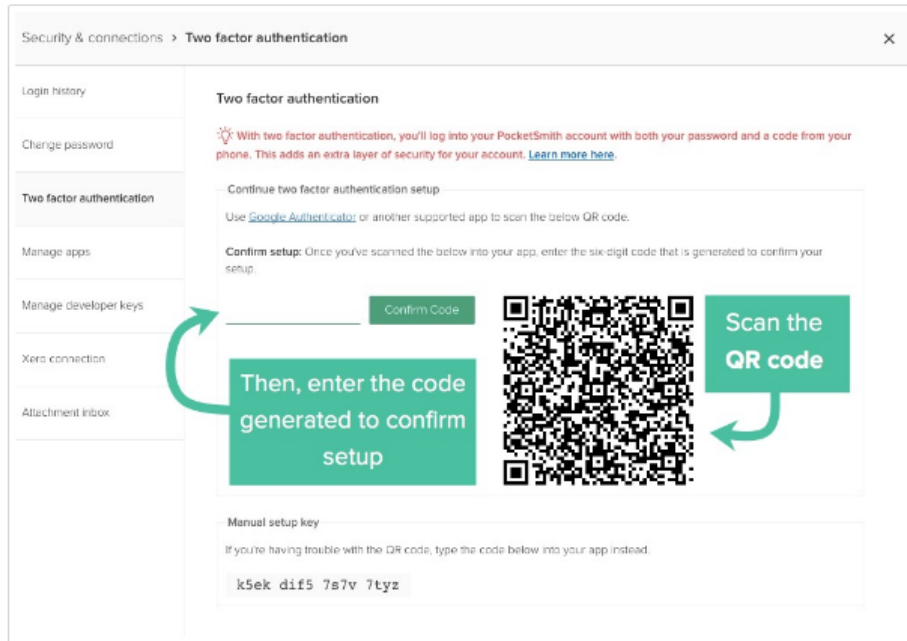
Security & connections > Two factor authentication

×

Login history

Change password

Two factor authentication

Manage apps

Manage developer keys

Xero connection

Attachment inbox

Two factor authentication

With two factor authentication, you'll log into your PocketSmith account with both your password and a code from your phone. This adds an extra layer of security for your account. Learn more here.

Continue two factor authentication setup

Use Google Authenticator or another supported app to scan the below QR code.

Confirm setup: Once you've scanned the below into your app, enter the six-digit code that is generated to confirm your setup.

Confirm Code

Scan the QR code

Then, enter the code generated to confirm setup

Manual setup key

If you're having trouble with the QR code, type the code below into your app instead.

k5ek dif5 7s7v 7tyz